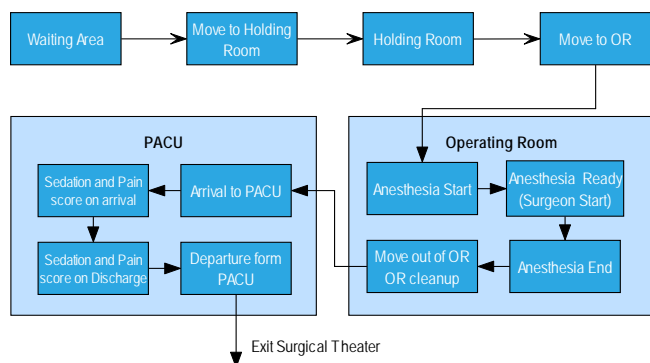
Waiting Area

Move to Holding Room

Holding Room

Move to OR

Operating Room

Anesthesia Start

Anesthesia Ready (Surgeon Start)

Anesthesia End

Move out of OR OR cleanup

PACU

Arrival to PACU

Sedation and Pain score on arrival

Sedation and Pain score on Discharge

Departure form PACU

Exit Surgical Theater